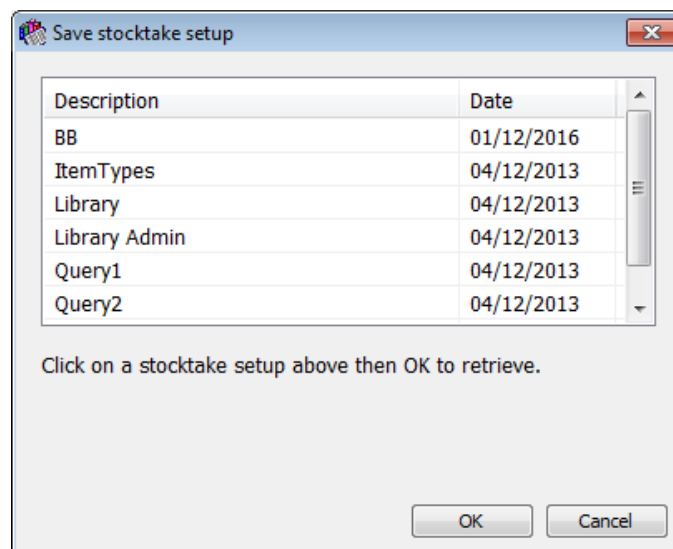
Save stocktake setup

| Description | Date |
|---|---|
| BB | 01/12/2016 |
| ItemTypes | 04/12/2013 |
| Library | 04/12/2013 |
| Library Admin | 04/12/2013 |
| Query1 | 04/12/2013 |
| Query2 | 04/12/2013 |

Click on a stocktake setup above then OK to retrieve.

OK
Cancel